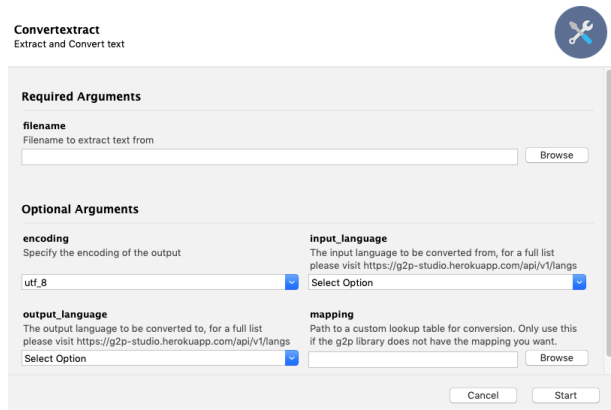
Convertextract
Extract and Convert text

Required Arguments

filename
Filename to extract text from

Browse

Optional Arguments

encoding
Specify the encoding of the output

utf_8

input_language
The input language to be converted from, for a full list please visit https://g2p-studio.herokuapp.com/api/v1/langs

Select Option

output_language
The output language to be converted to, for a full list please visit https://g2p-studio.herokuapp.com/api/v1/langs

Select Option

mapping
Path to a custom lookup table for conversion. Only use this if the g2p library does not have the mapping you want.

Browse

Cancel

Start